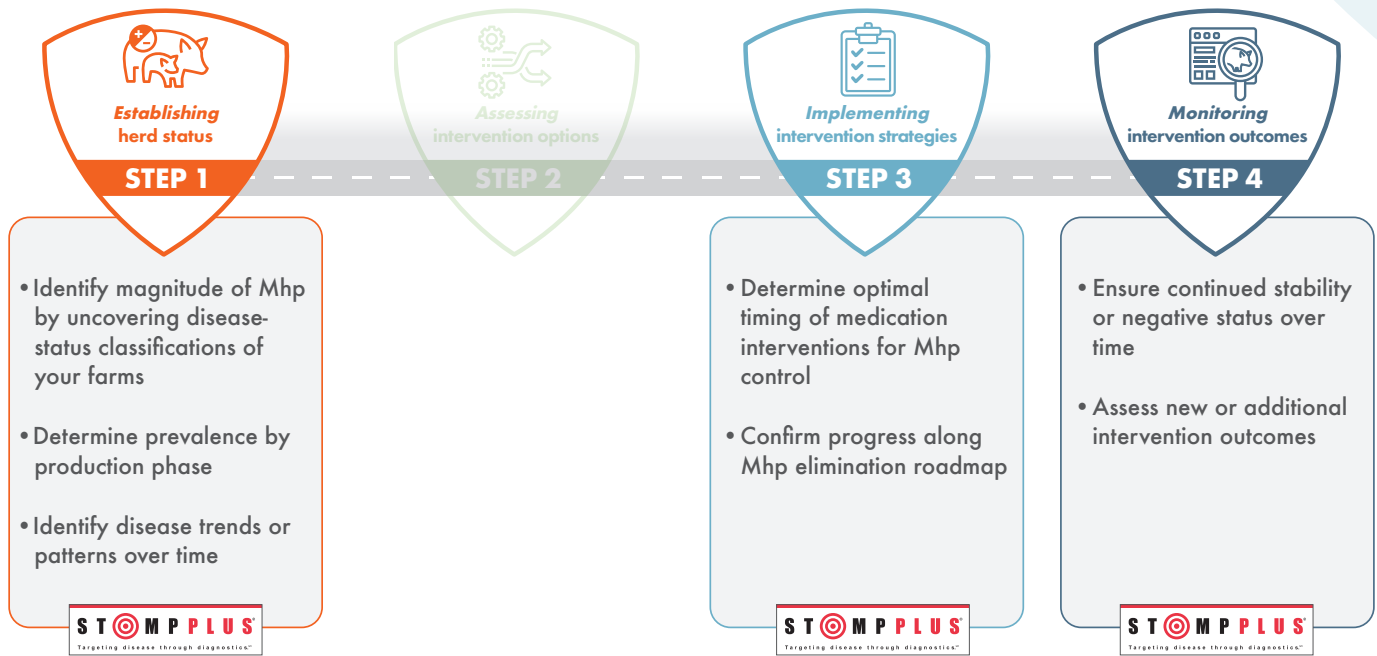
Establishing herd status

STEP 1

Assessing intervention options

STEP 2

Implementing intervention strategies

STEP 3

Monitoring intervention outcomes

STEP 4

• Identify magnitude of Mhp by uncovering disease-status classifications of your farms

• Determine prevalence by production phase

• Identify disease trends or patterns over time

STOMPPLUS
Targeting disease through diagnostics

• Determine optimal timing of medication interventions for Mhp control

• Confirm progress along Mhp elimination roadmap

STOMPPLUS
Targeting disease through diagnostics

• Ensure continued stability or negative status over time

• Assess new or additional intervention outcomes

STOMPPLUS
Targeting disease through diagnostics